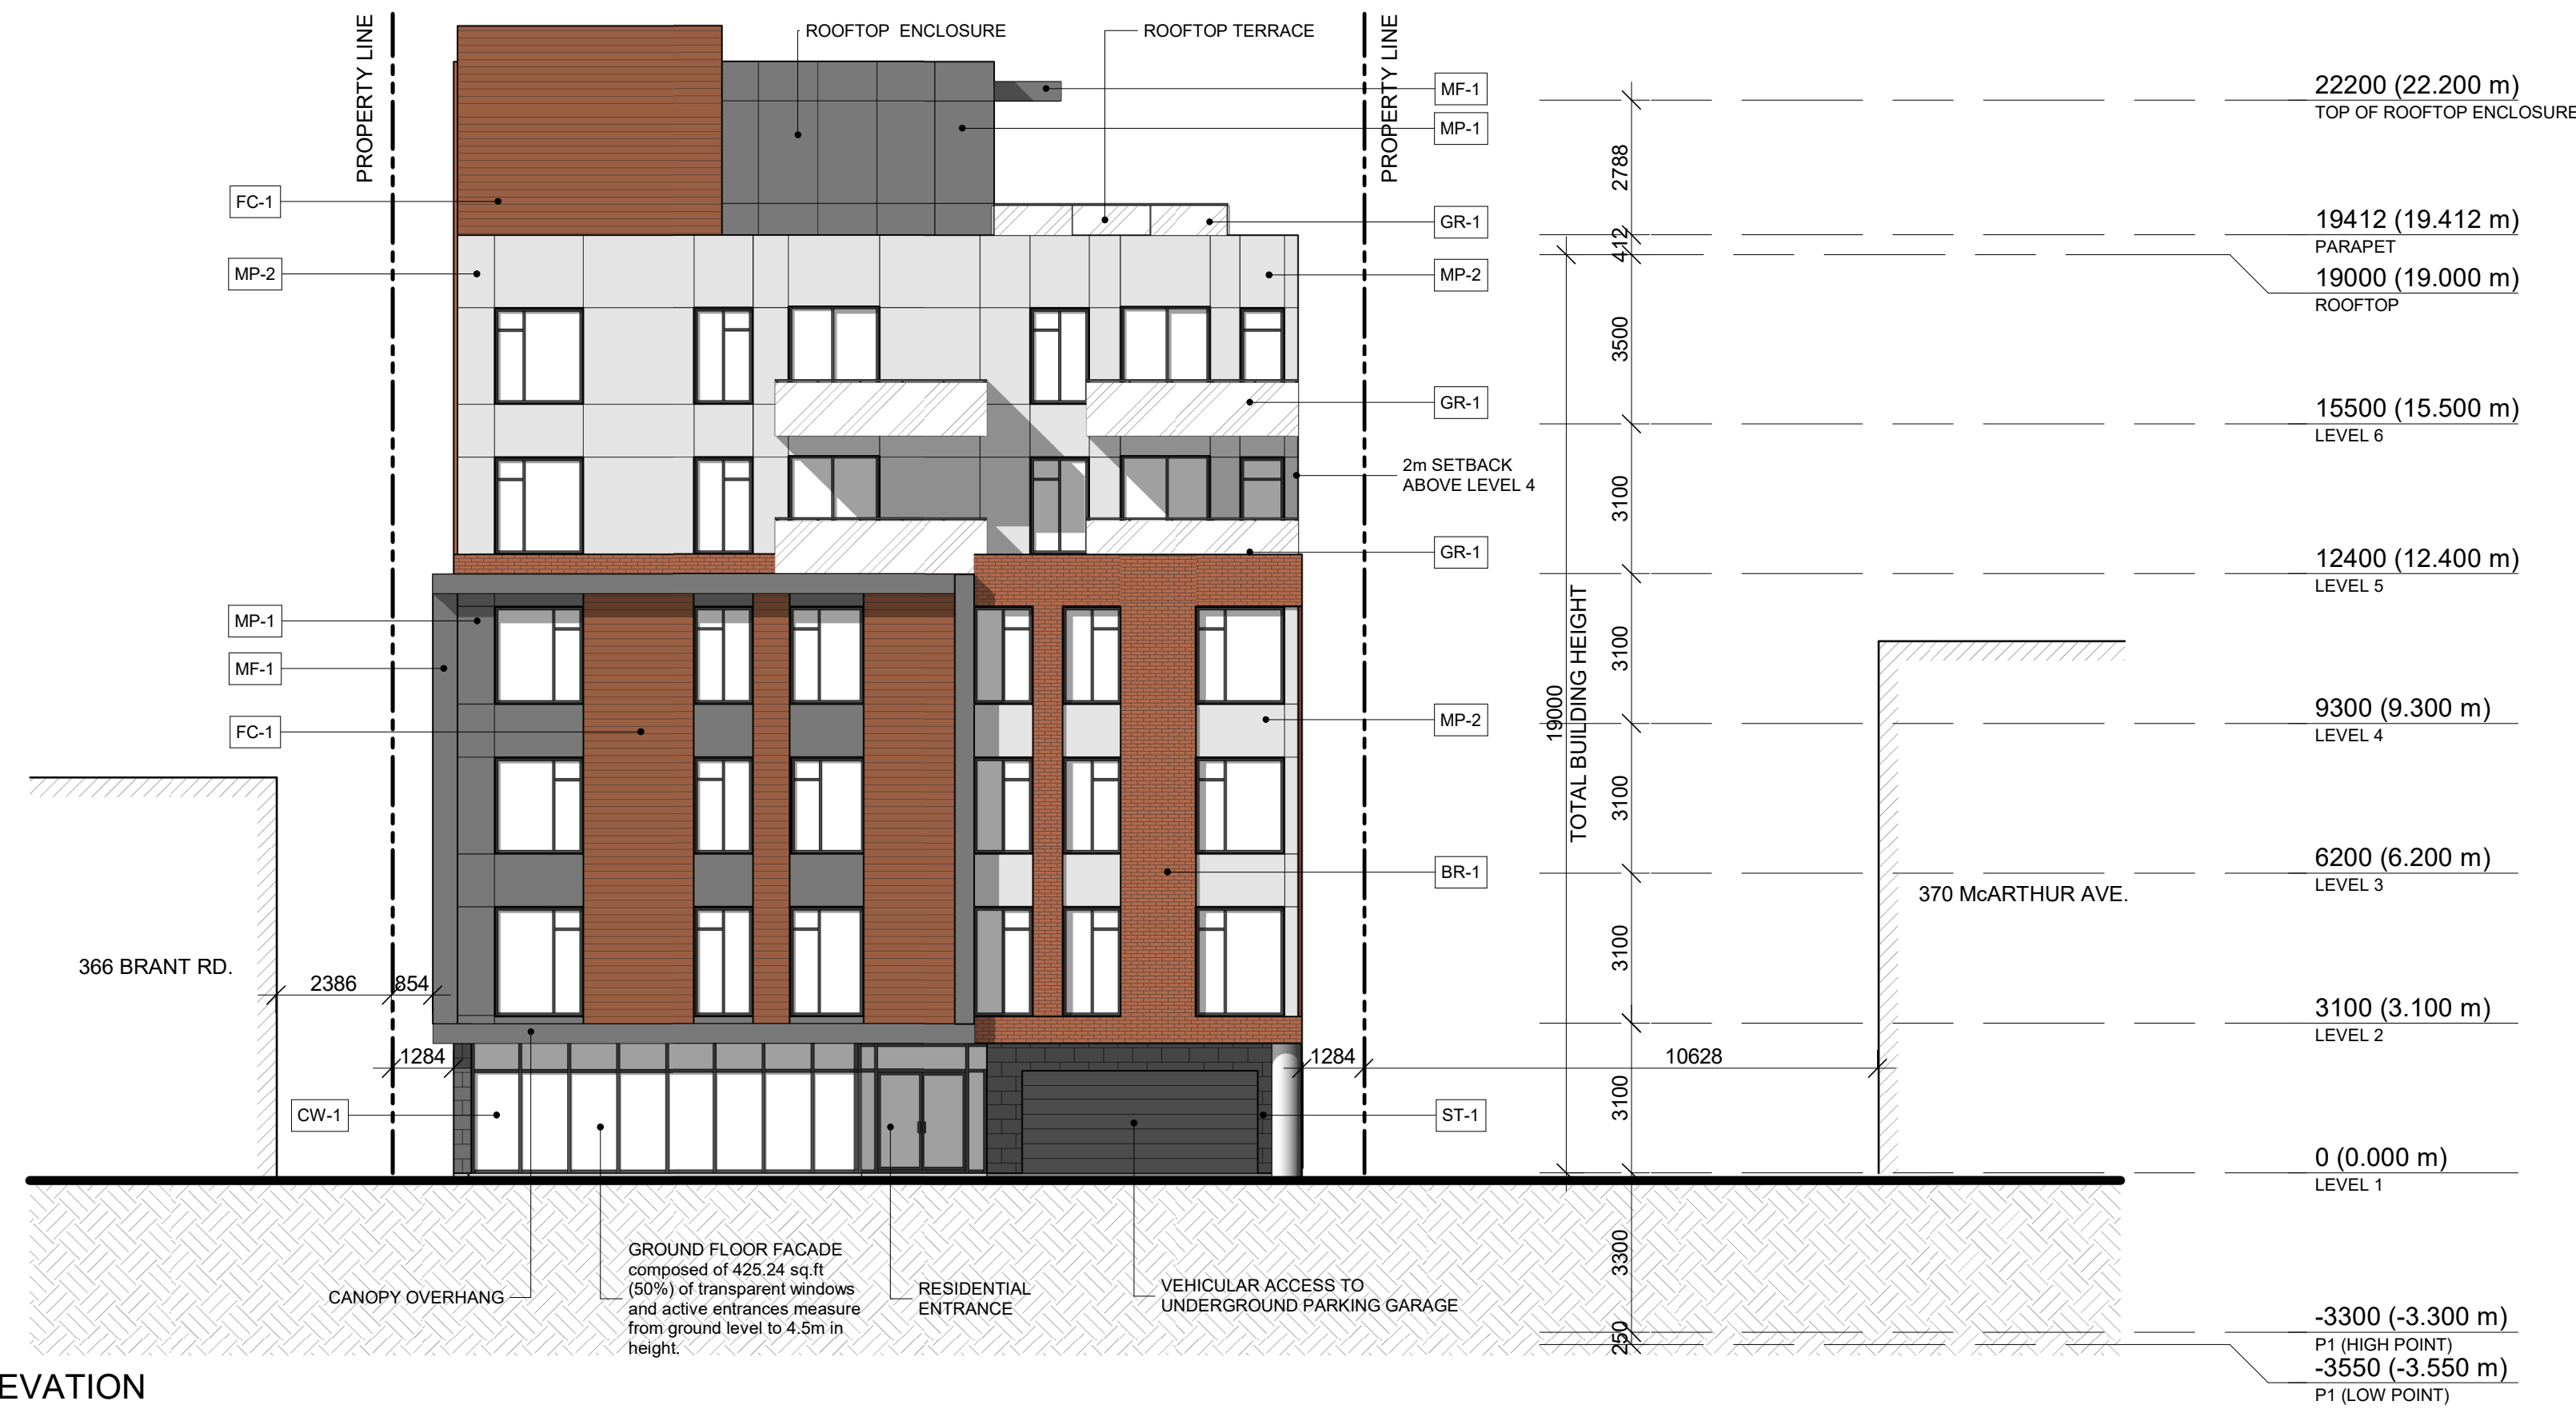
PROPERTY LINE

ROOFTOP ENCLOSURE

ROOFTOP TERRACE

PROPERTY LINE

MF-1

MP-1

FC-1

GR-1

MP-2

MP-2

GR-1

2m SETBACK ABOVE LEVEL 4

GR-1

MP-1

MF-1

FC-1

MP-2

BR-1

CW-1

ST-1

366 BRANT RD.

370 McARTHUR AVE.

2386

854

1284

1284

10628

2788

412

3500

3100

3100

3100

3100

3100

3300

250

19000

TOTAL BUILDING HEIGHT

22200 (22.200 m)
TOP OF ROOFTOP ENCLOSURE

19412 (19.412 m)
PARAPET

19000 (19.000 m)
ROOFTOP

15500 (15.500 m)
LEVEL 6

12400 (12.400 m)
LEVEL 5

9300 (9.300 m)
LEVEL 4

6200 (6.200 m)
LEVEL 3

3100 (3.100 m)
LEVEL 2

0 (0.000 m)
LEVEL 1

-3300 (-3.300 m)
P1 (HIGH POINT)

-3550 (-3.550 m)
P1 (LOW POINT)

CANOPY OVERHANG

GROUND FLOOR FACADE composed of 425.24 sq.ft (50%) of transparent windows and active entrances measure from ground level to 4.5m in height.

RESIDENTIAL ENTRANCE

VEHICULAR ACCESS TO UNDERGROUND PARKING GARAGE

EVATION